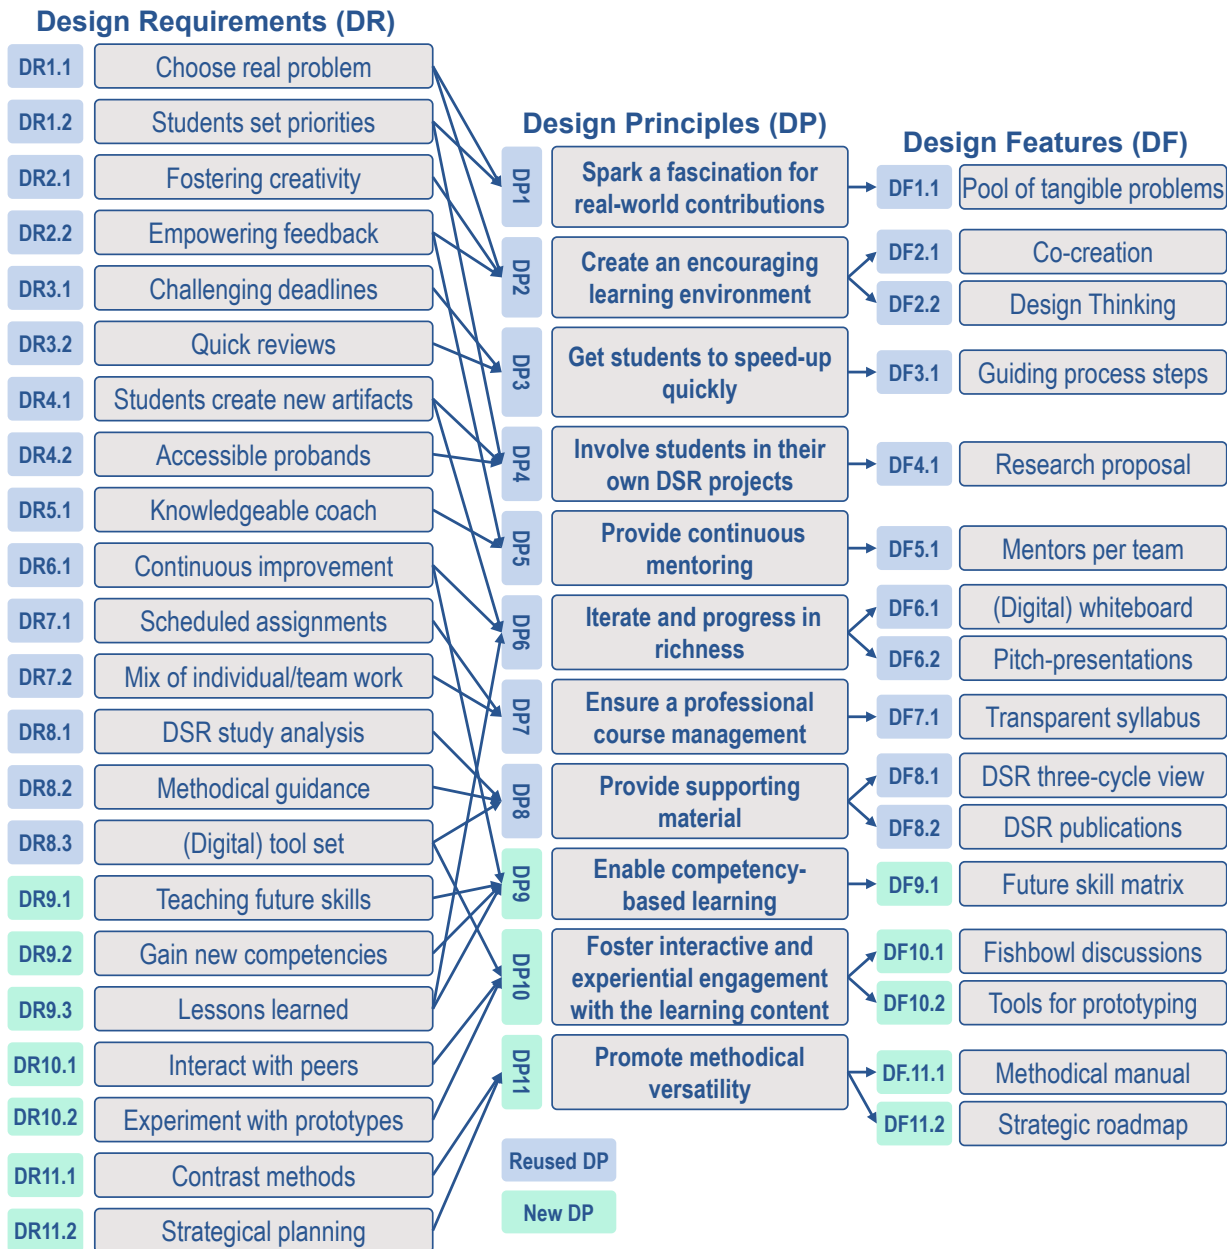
Design Requirements (DR)

DR1.1 Choose real problem
DR1.2 Students set priorities
DR2.1 Fostering creativity
DR2.2 Empowering feedback
DR3.1 Challenging deadlines
DR3.2 Quick reviews
DR4.1 Students create new artifacts
DR4.2 Accessible probands
DR5.1 Knowledgeable coach
DR6.1 Continuous improvement
DR7.1 Scheduled assignments
DR7.2 Mix of individual/team work
DR8.1 DSR study analysis
DR8.2 Methodical guidance
DR8.3 (Digital) tool set
DR9.1 Teaching future skills
DR9.2 Gain new competencies
DR9.3 Lessons learned
DR10.1 Interact with peers
DR10.2 Experiment with prototypes
DR11.1 Contrast methods
DR11.2 Strategical planning

Design Principles (DP)

DP1 Spark a fascination for real-world contributions
DP2 Create an encouraging learning environment
DP3 Get students to speed-up quickly
DP4 Involve students in their own DSR projects
DP5 Provide continuous mentoring
DP6 Iterate and progress in richness
DP7 Ensure a professional course management
DP8 Provide supporting material
DP9 Enable competency-based learning
DP10 Foster interactive and experiential engagement with the learning content
DP11 Promote methodical versatility

Reused DP
New DP

Design Features (DF)

DF1.1 Pool of tangible problems
DF2.1 Co-creation
DF2.2 Design Thinking
DF3.1 Guiding process steps
DF4.1 Research proposal
DF5.1 Mentors per team
DF6.1 (Digital) whiteboard
DF6.2 Pitch-presentations
DF7.1 Transparent syllabus
DF8.1 DSR three-cycle view
DF8.2 DSR publications
DF9.1 Future skill matrix
DF10.1 Fishbowl discussions
DF10.2 Tools for prototyping
DF.11.1 Methodical manual
DF11.2 Strategic roadmap